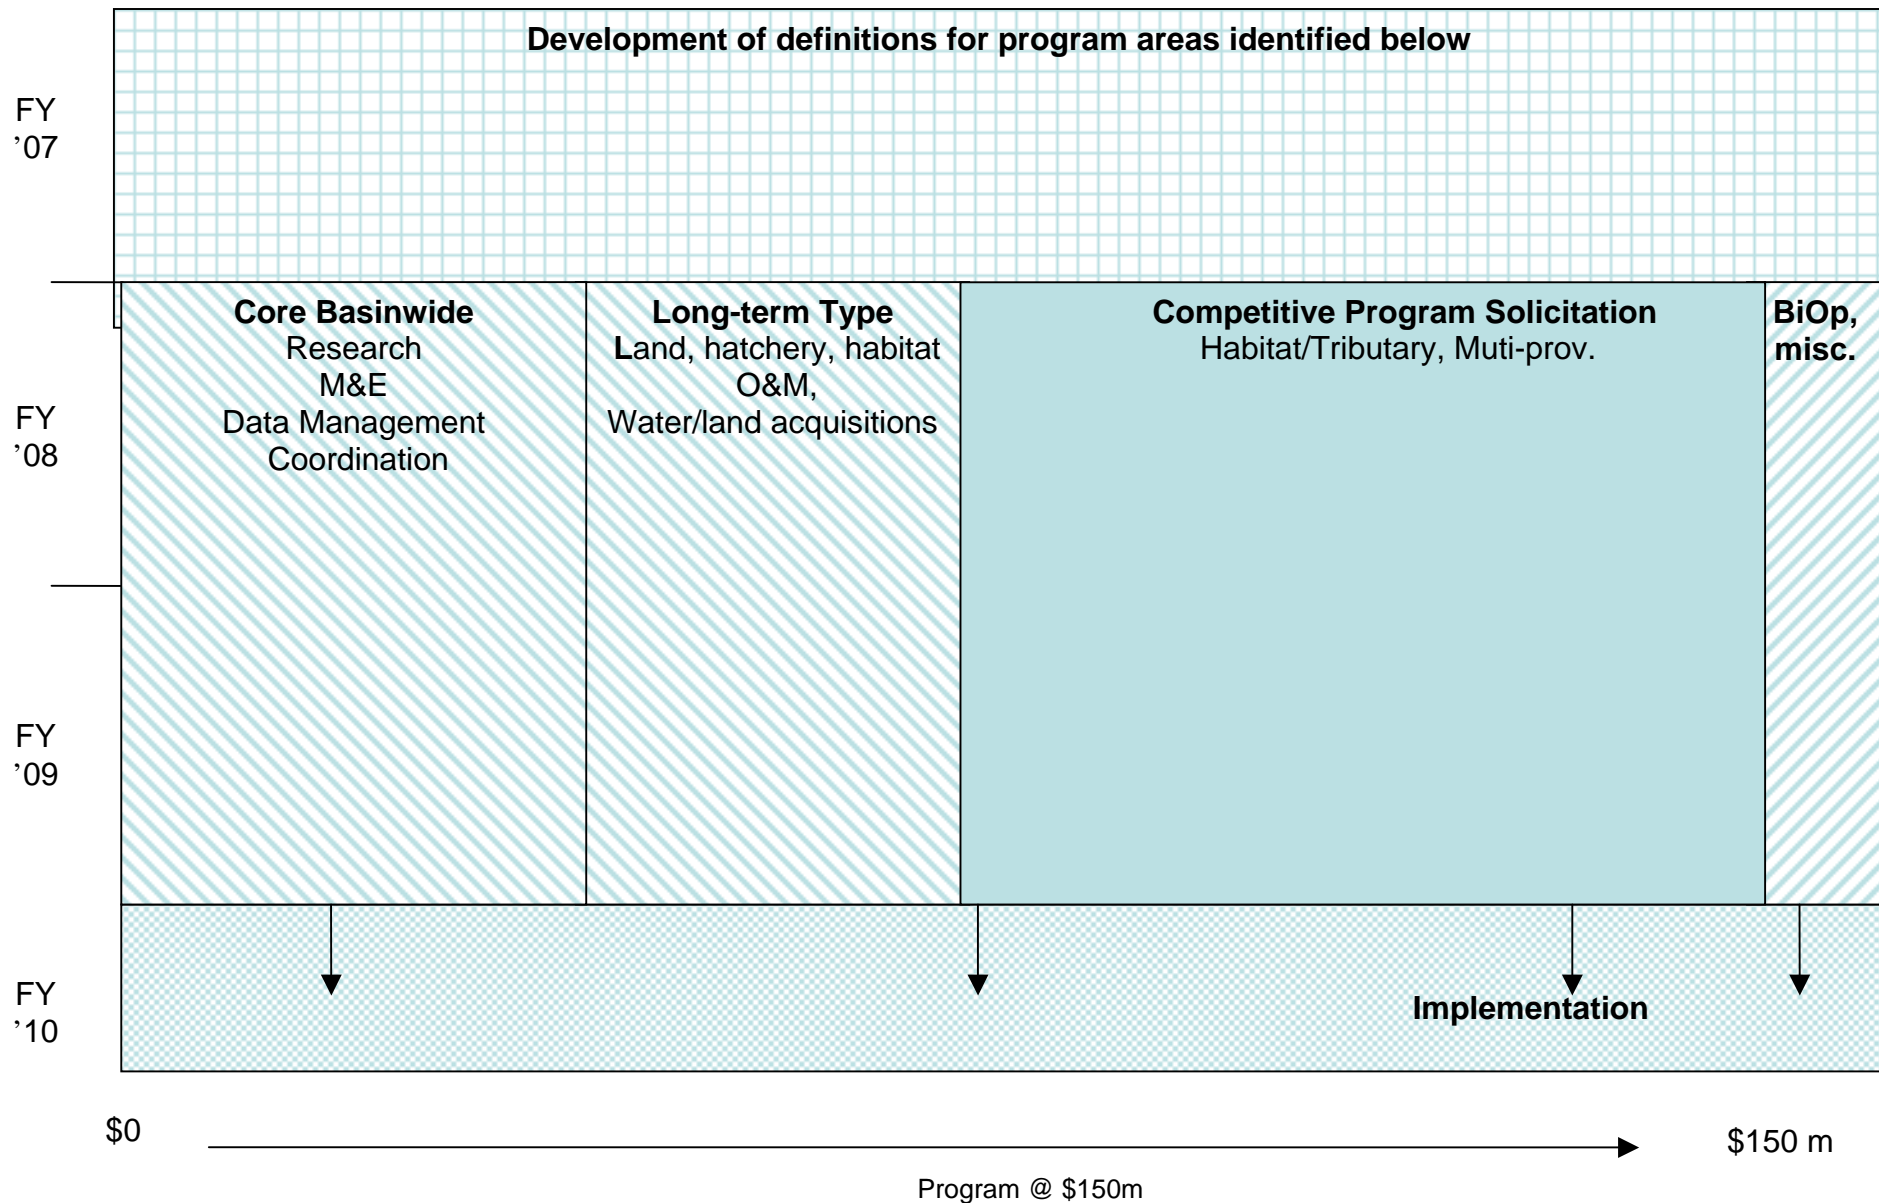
Development of definitions for program areas identified below

FY '07

Core Basinwide
Research
M&E
Data Management
Coordination

Long-term Type
Land, hatchery, habitat
O&M,
Water/land acquisitions

Competitive Program Solicitation
Habitat/Tributary, Muti-prov.

BiOp, misc.

FY '08

FY '09

FY '10

Implementation

$0

$150 m

Program @ $150m